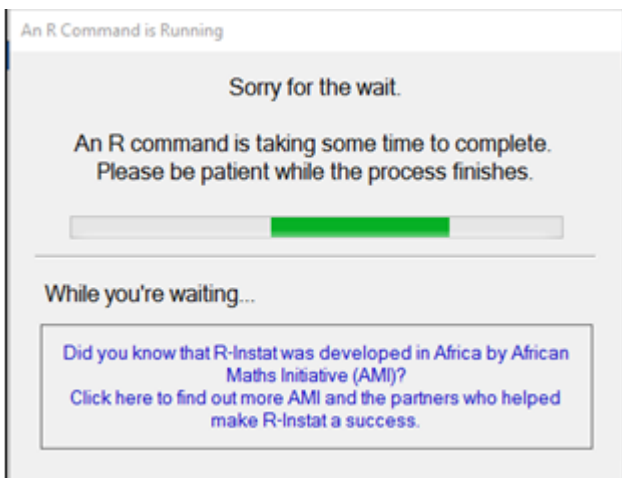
An R Command is Running

Sorry for the wait.

An R command is taking some time to complete. Please be patient while the process finishes.

While you're waiting...

Did you know that R-Instat was developed in Africa by African Maths Initiative (AMI)? Click here to find out more AMI and the partners who helped make R-Instat a success.